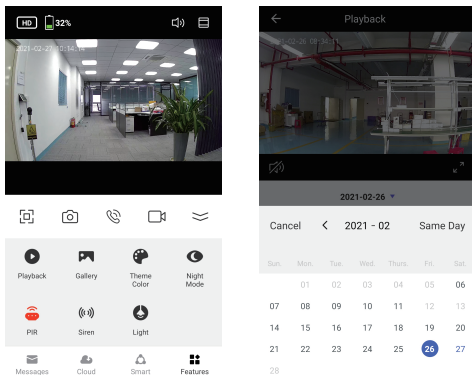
HD 32%

2021-02-26 10:14:16

Playback
Gallery
Theme Color
Night Mode
PIR
Siren
Light

Messages
Cloud
Smart
Features

Playback

2021-02-26 08:50:11

2021-02-26

Cancel
< 2021 - 02
Same Day

| Sun. | Mon. | Tue. | Wed. | Thurs. | Fri. | Sat. |
|---|---|---|---|---|---|---|
| | 01 | 02 | 03 | 04 | 05 | 06 |
| 07 | 08 | 09 | 10 | 11 | 12 | 13 |
| 14 | 15 | 16 | 17 | 18 | 19 | 20 |
| 21 | 22 | 23 | 24 | 25 | 26 | 27 |
| 28 | | | | | | |